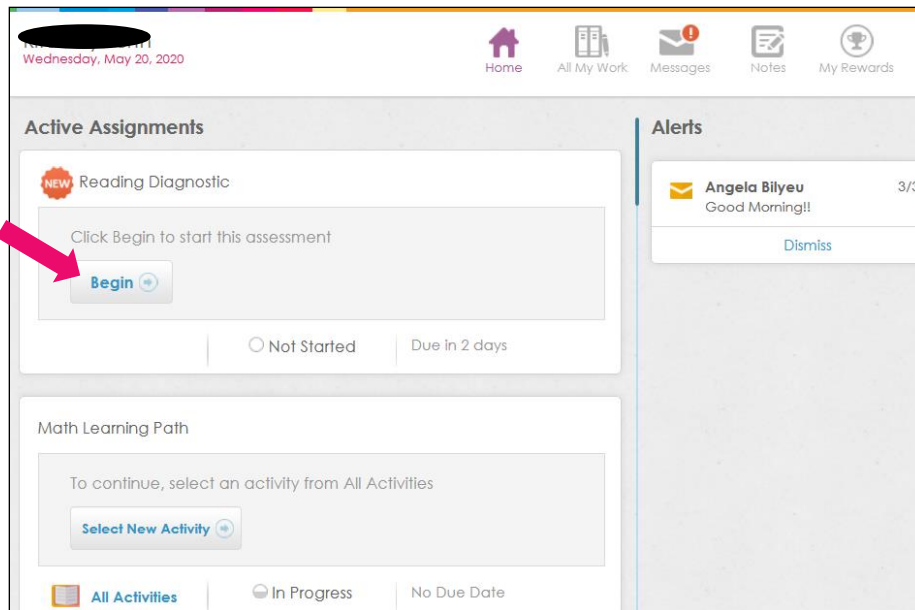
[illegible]
Wednesday, May 20, 2020

Home
All My Work
Messages
Notes
My Rewards

Active Assignments

NEW Reading Diagnostic

Click Begin to start this assessment

Begin

Not Started
Due in 2 days

Math Learning Path

To continue, select an activity from All Activities

Select New Activity

All Activities
In Progress
No Due Date

Alerts

Angela Bilyeu
3/3
Good Morning!!

Dismiss